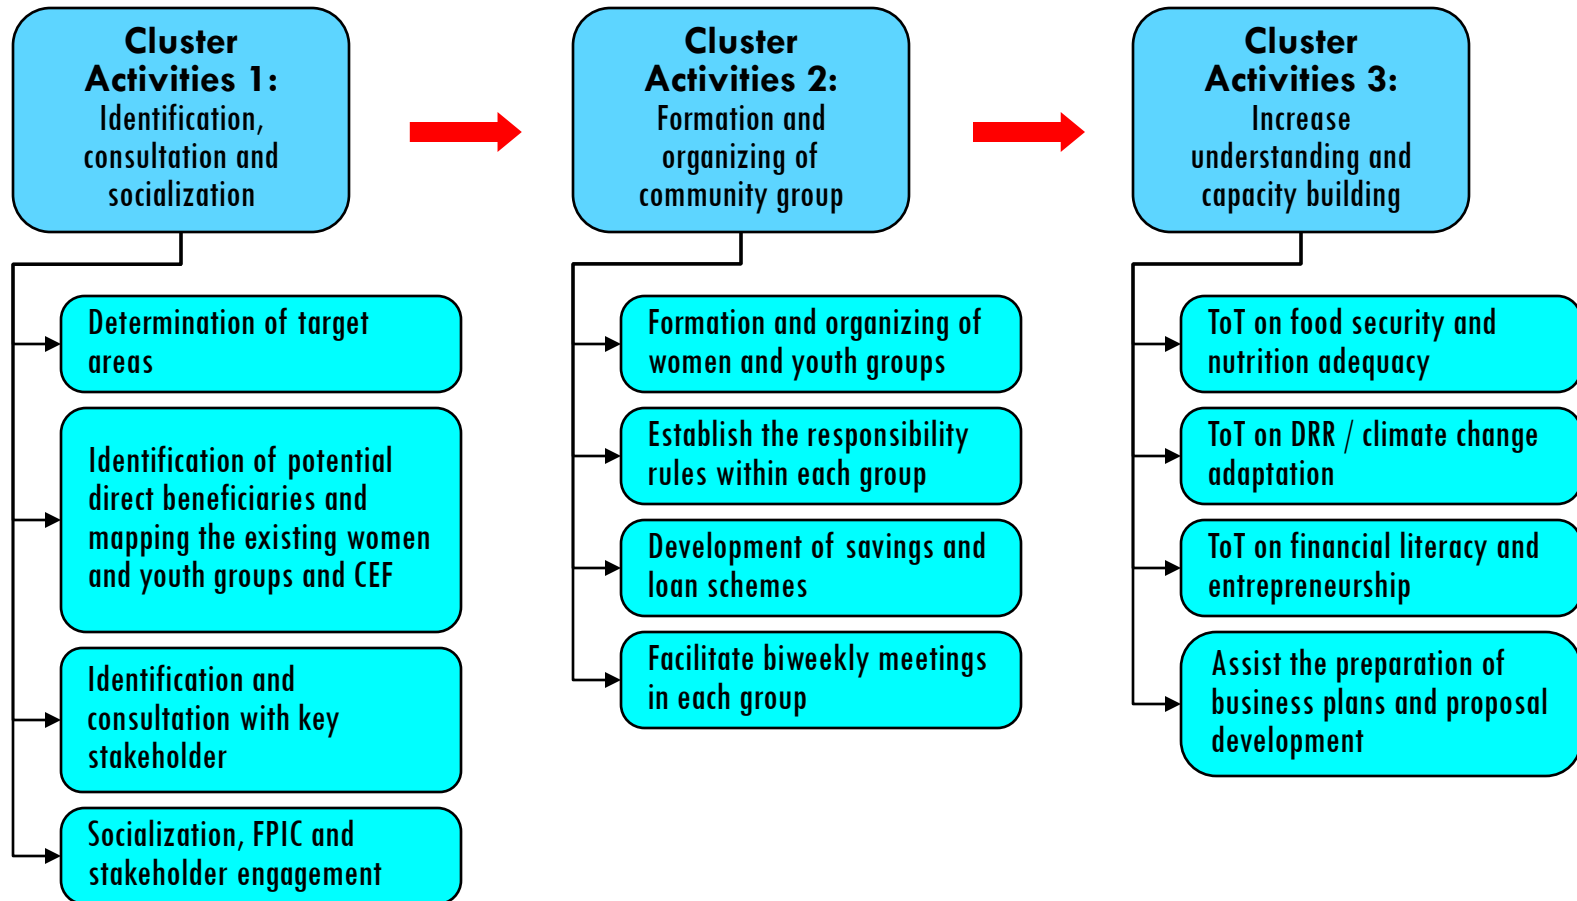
Cluster Activities 1: Identification, consultation and socialization

Determination of target areas

Identification of potential direct beneficiaries and mapping the existing women and youth groups and CEF

Identification and consultation with key stakeholder

Socialization, FPIC and stakeholder engagement

Cluster Activities 2: Formation and organizing of community group

Formation and organizing of women and youth groups

Establish the responsibility rules within each group

Development of savings and loan schemes

Facilitate biweekly meetings in each group

Cluster Activities 3: Increase understanding and capacity building

ToT on food security and nutrition adequacy

ToT on DRR / climate change adaptation

ToT on financial literacy and entrepreneurship

Assist the preparation of business plans and proposal development